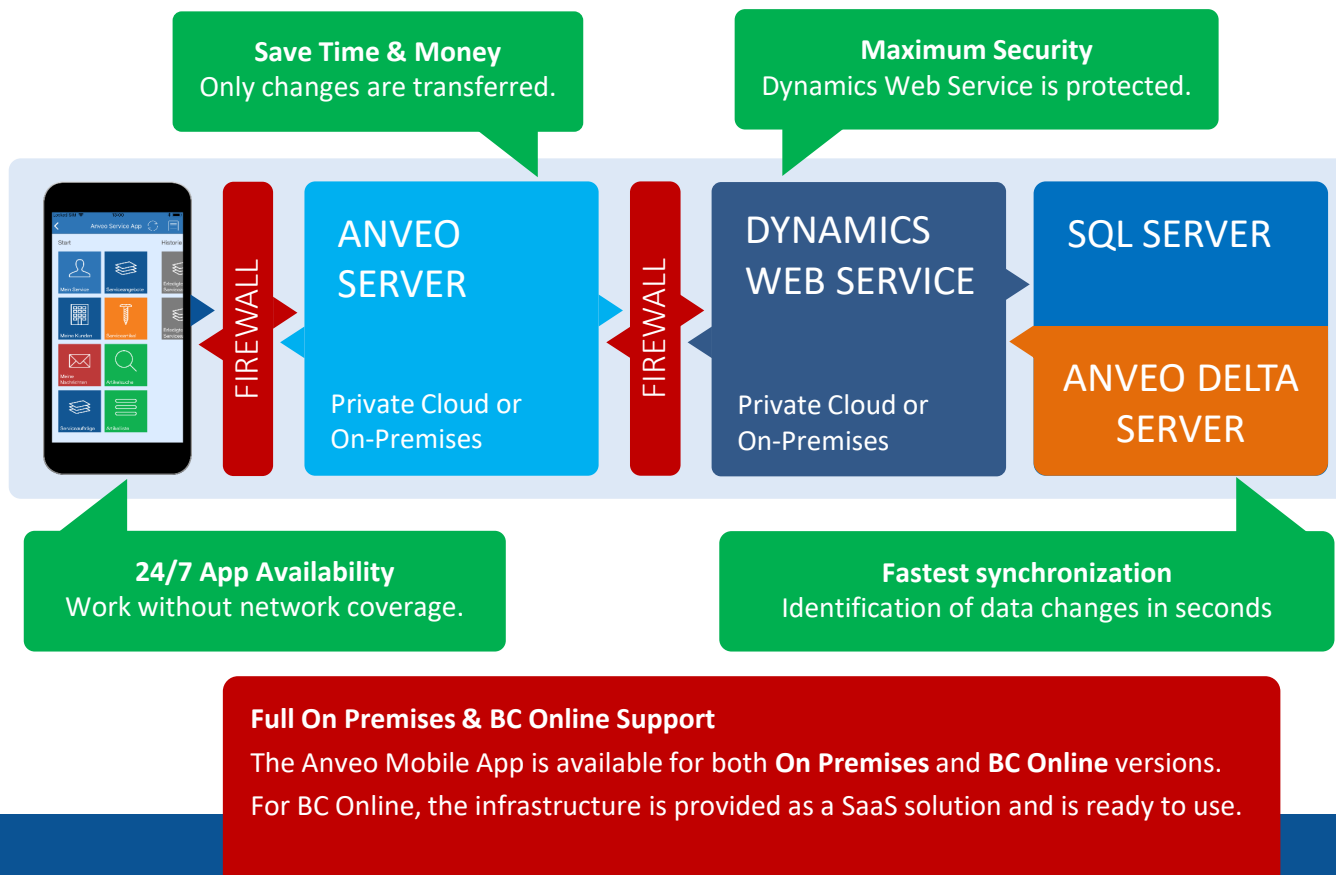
**Save Time & Money**
Only changes are transferred.

**Maximum Security**
Dynamics Web Service is protected.

Anveo Service App

Start

Historie

Mein Service

Serviceangebote

Meine Kunden

Servicehelfer

Meine Nachrichten

Artikelsuche

Serviceaufträge

Artikelliste

FIREWALL

ANVEO SERVER

Private Cloud or On-Premises

FIREWALL

DYNAMICS WEB SERVICE

Private Cloud or On-Premises

SQL SERVER

ANVEO DELTA SERVER

**24/7 App Availability**
Work without network coverage.

**Fastest synchronization**
Identification of data changes in seconds

**Full On Premises & BC Online Support**
The Anveo Mobile App is available for both **On Premises** and **BC Online** versions. For BC Online, the infrastructure is provided as a SaaS solution and is ready to use.